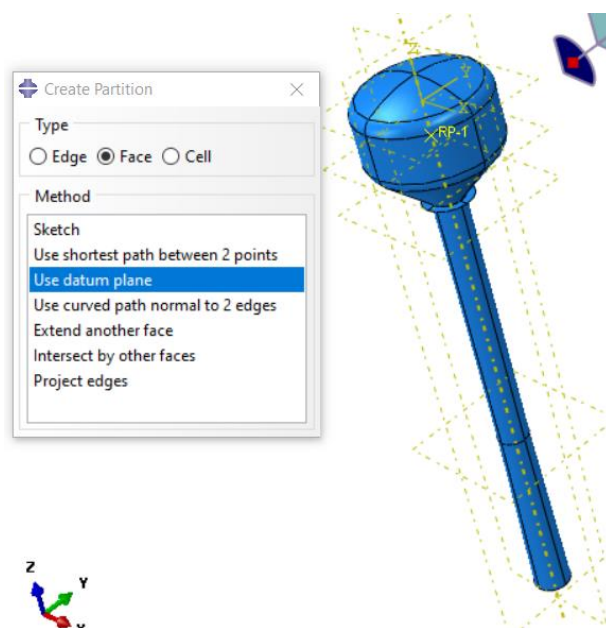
Create Partition

Type
Edge Face Cell

Method
Sketch
Use shortest path between 2 points
Use datum plane
Use curved path normal to 2 edges
Extend another face
Intersect by other faces
Project edges

Z
Y
X
RP-1

Z
Y
X